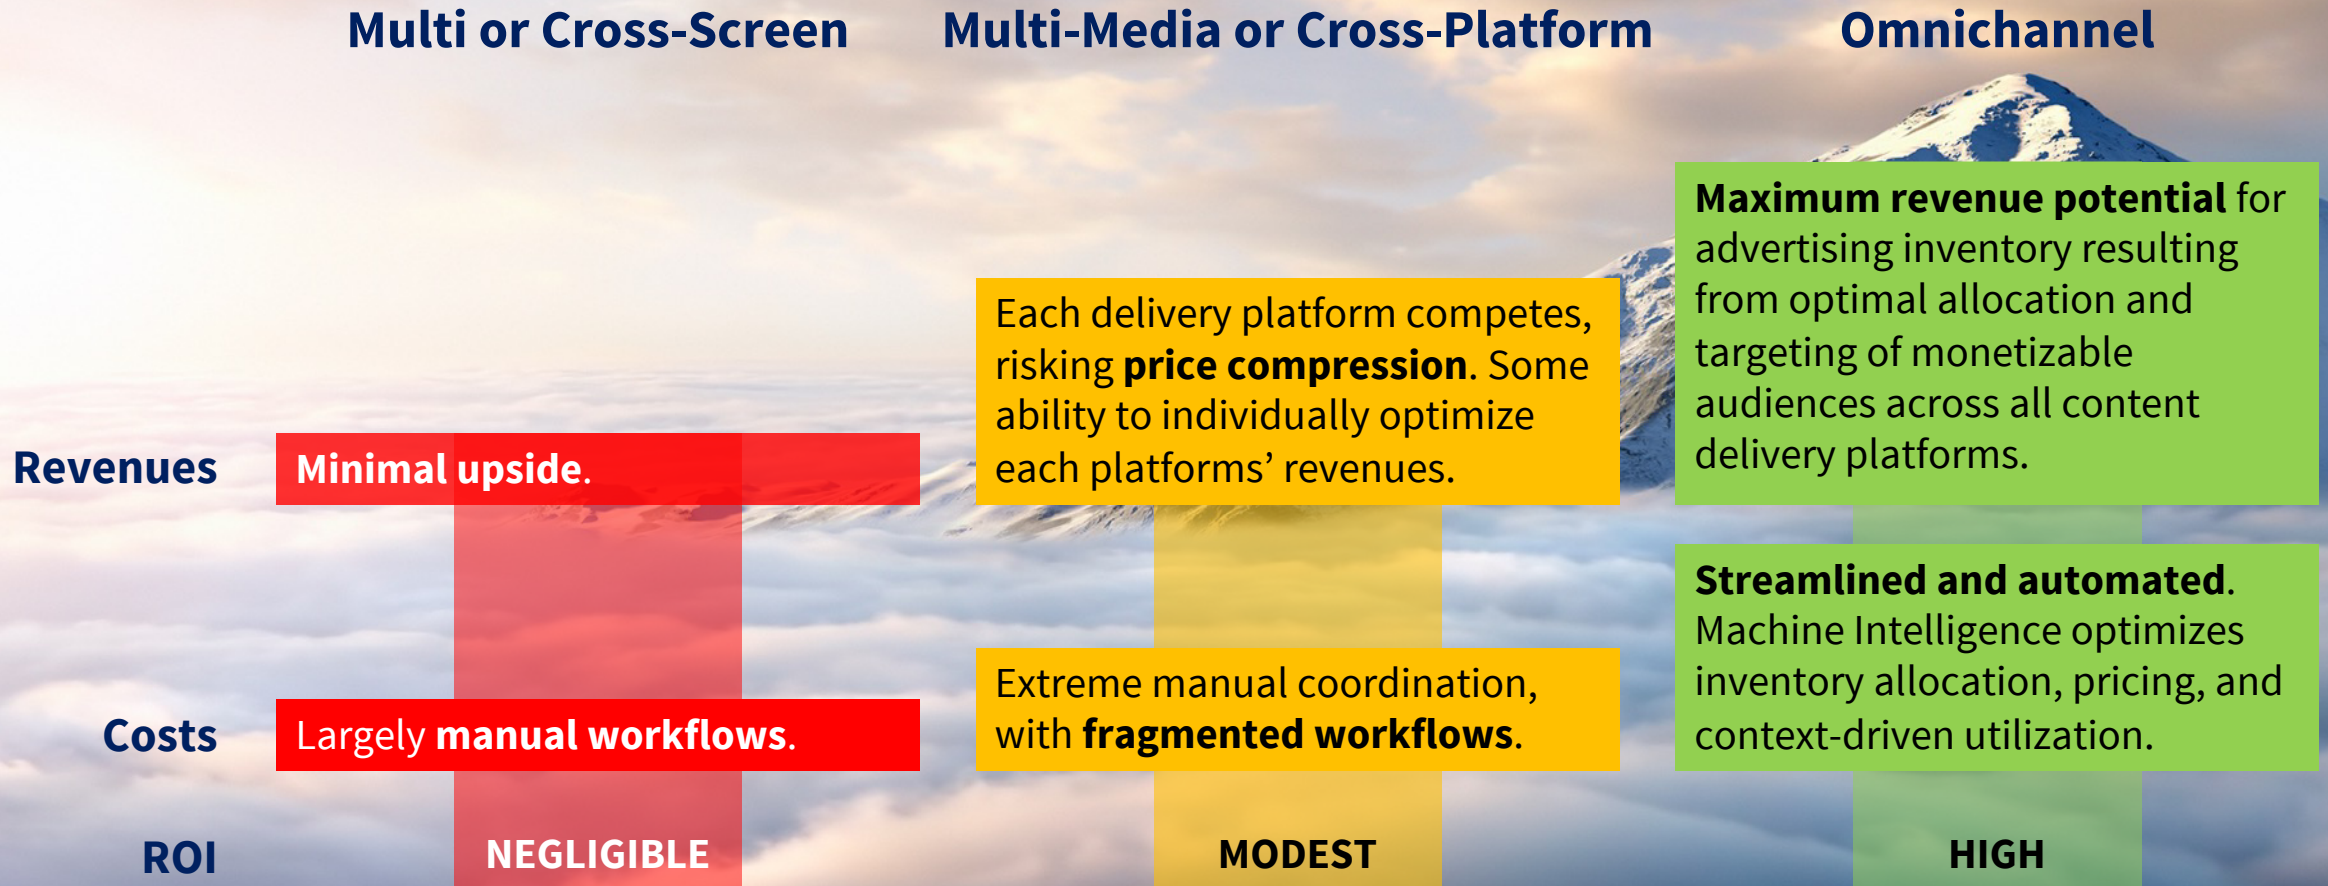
Multi or Cross-Screen

Multi-Media or Cross-Platform

Omnichannel

Revenues

Minimal upside.

Each delivery platform competes, risking price compression. Some ability to individually optimize each platforms' revenues.

Maximum revenue potential for advertising inventory resulting from optimal allocation and targeting of monetizable audiences across all content delivery platforms.

Costs

Largely manual workflows.

Extreme manual coordination, with fragmented workflows.

Streamlined and automated. Machine Intelligence optimizes inventory allocation, pricing, and context-driven utilization.

ROI

NEGLIGIBLE

MODEST

HIGH